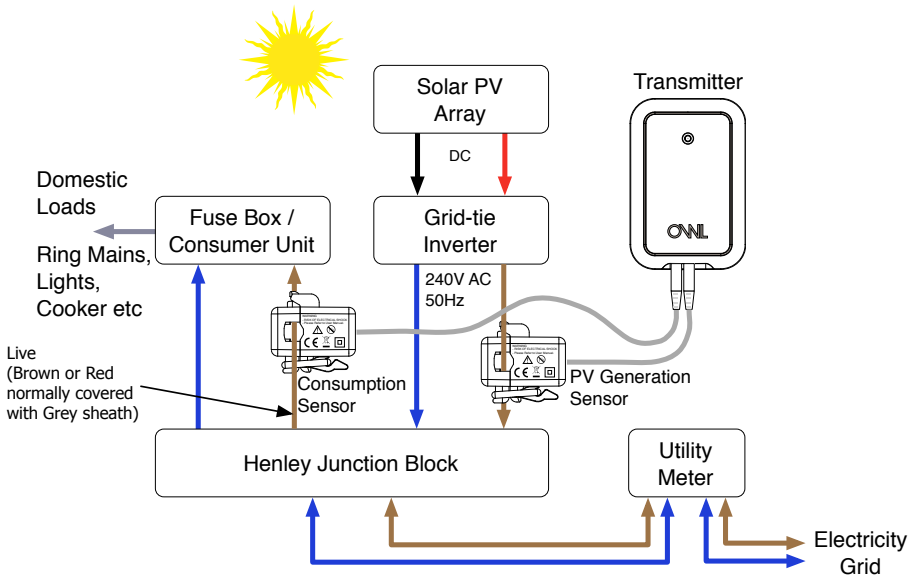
Solar PV Array

Transmitter

DC

Domestic Loads

Fuse Box / Consumer Unit

Grid-tie Inverter

OWL

Ring Mains, Lights, Cooker etc

240V AC 50Hz

Live (Brown or Red normally covered with Grey sheath)

Consumption Sensor

PV Generation Sensor

Henley Junction Block

Utility Meter

Electricity Grid